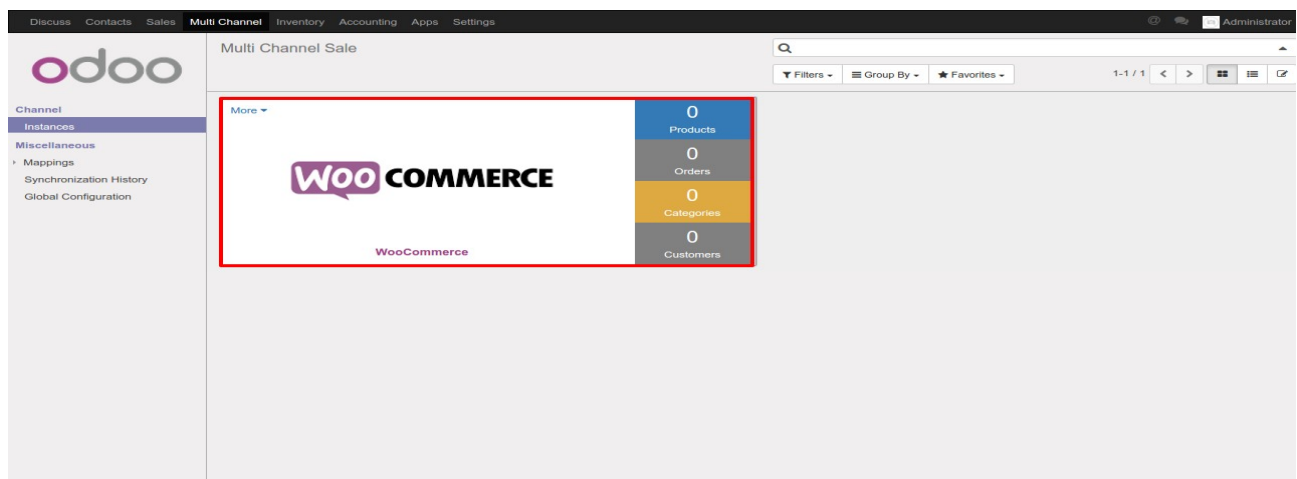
Discuss Contacts Sales Multi Channel Inventory Accounting Apps Settings Administrator

odoo

Multi Channel Sale

Filters Group By Favorites 1-1 / 1

Channel
Instances
Miscellaneous
Mappings
Synchronization History
Global Configuration

More

WOO COMMERCE

WooCommerce

0
Products
0
Orders
0
Categories
0
Customers